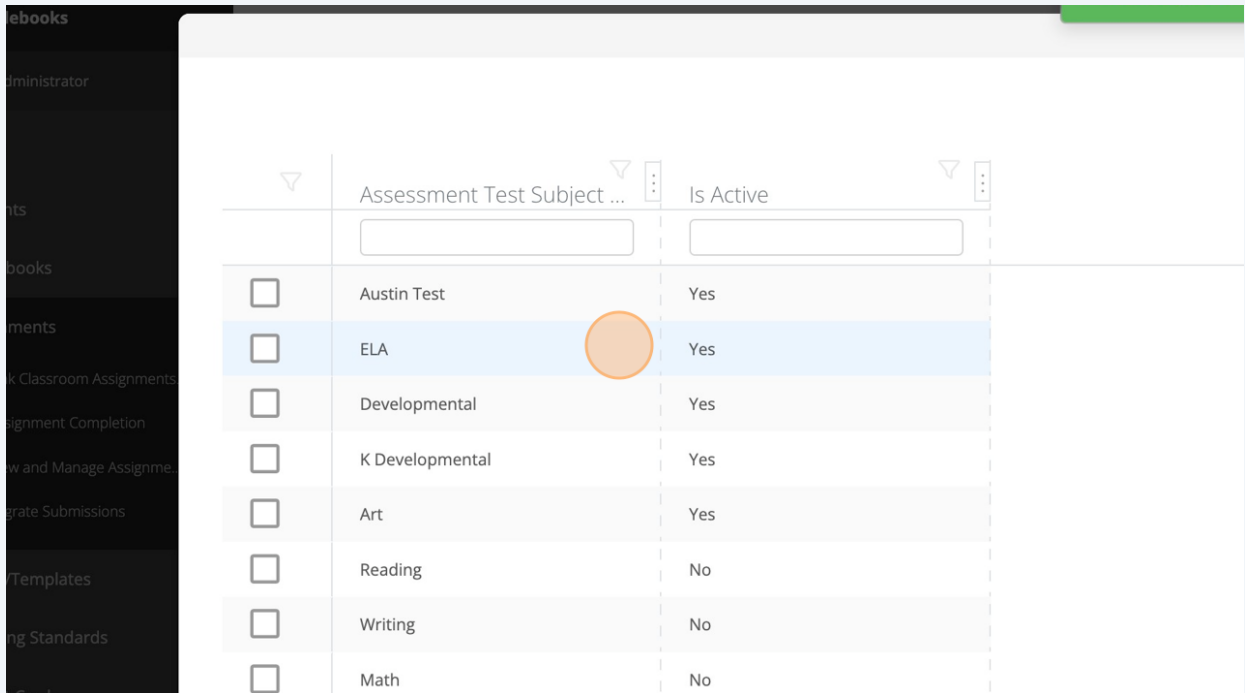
ebooks

dministrator

nts

books

ments

k Classroom Assignments

signment Completion

w and Manage Assignme...

grate Submissions

/Templates

ng Standards

| | Assessment Test Subject ... | Is Active |
|---|---|---|
| | | |
| ☐ | Austin Test | Yes |
| ☐ | ELA | Yes |
| ☐ | Developmental | Yes |
| ☐ | K Developmental | Yes |
| ☐ | Art | Yes |
| ☐ | Reading | No |
| ☐ | Writing | No |
| ☐ | Math | No |